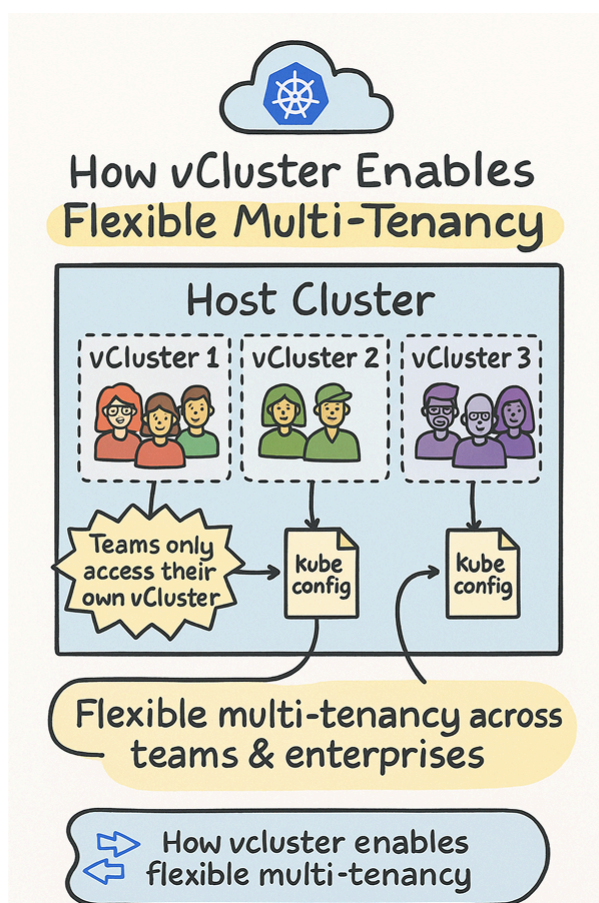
How vCluster Enables
Flexible Multi-Tenancy

Host Cluster

vCluster 1

vCluster 2

vCluster 3

Teams only access their own vCluster

kube config

kube config

Flexible multi-tenancy across teams & enterprises

How vcluster enables flexible multi-tenancy